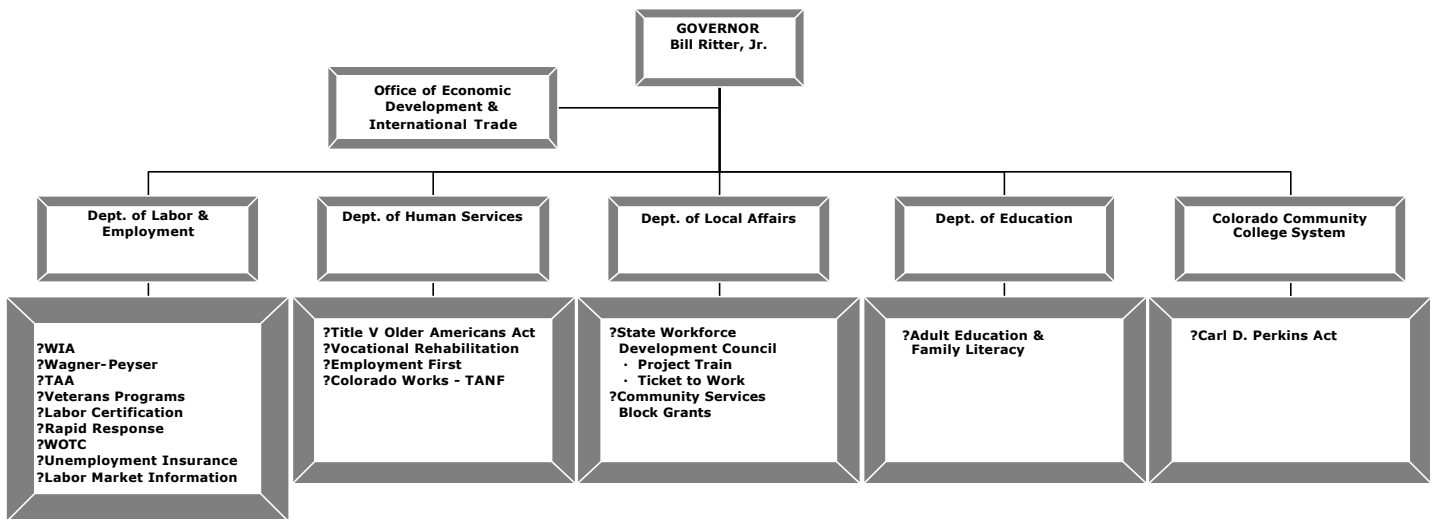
GOVERNOR
Bill Ritter, Jr.

Office of Economic Development & International Trade

Dept. of Labor & Employment

?WIA
?Wagner-Peyser
?TAA
?Veterans Programs
?Labor Certification
?Rapid Response
?WOTC
?Unemployment Insurance
?Labor Market Information

Dept. of Human Services

?Title V Older Americans Act
?Vocational Rehabilitation
?Employment First
?Colorado Works - TANF

Dept. of Local Affairs

?State Workforce Development Council
· Project Train
· Ticket to Work
?Community Services Block Grants

Dept. of Education

?Adult Education & Family Literacy

Colorado Community College System

?Carl D. Perkins Act